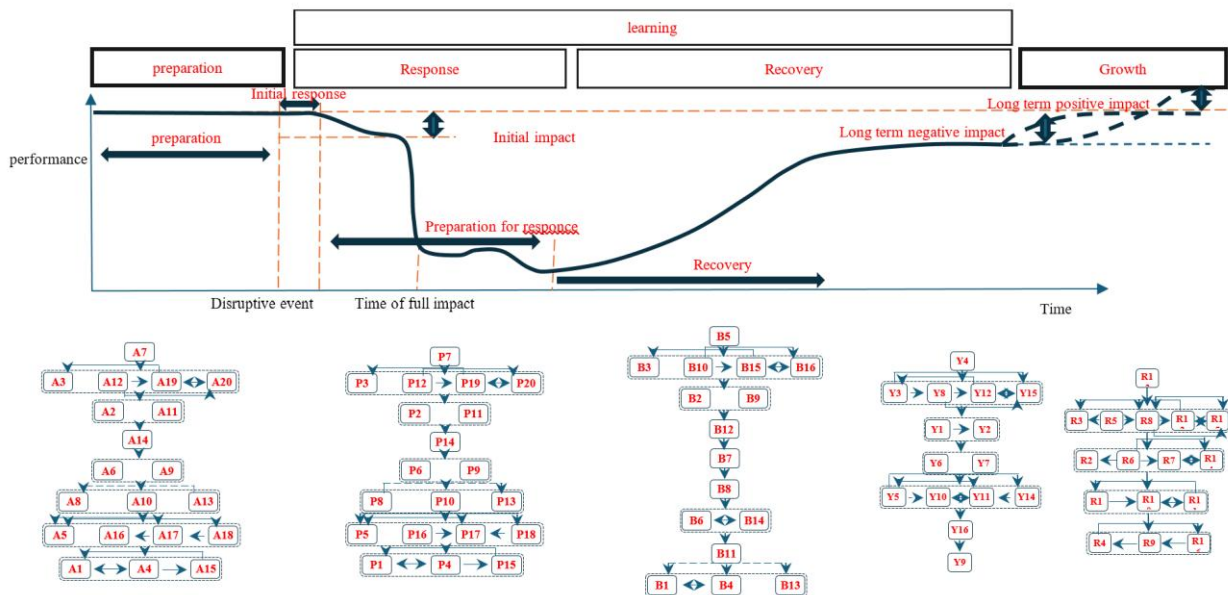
learning

preparation

Response

Recovery

Growth

Initial response

Long term positive impact

preparation

Initial impact

Long term negative impact

performance

Preparation for responce

Recovery

Disruptive event

Time of full impact

Time

A7
A3 A12 A19 A20
A2 A11
A14
A6 A9
A8 A10 A13
A5 A16 A17 A18
A1 A4 A15

P7
P3 P12 P19 P20
P2 P11
P14
P6 P9
P8 P10 P13
P5 P16 P17 P18
P1 P4 P15

B5
B3 B10 B15 B16
B2 B9
B12
B7
B8
B6 B14
B11
B1 B4 B13

Y4
Y3 Y8 Y12 Y15
Y1 Y2
Y6 Y7
Y5 Y10 Y11 Y14
Y16
Y9

R1
R3 R5 R8 R1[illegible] R1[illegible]
R2 R6 R7 R1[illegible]
R1 R1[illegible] R1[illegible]
R4 R9 R1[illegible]